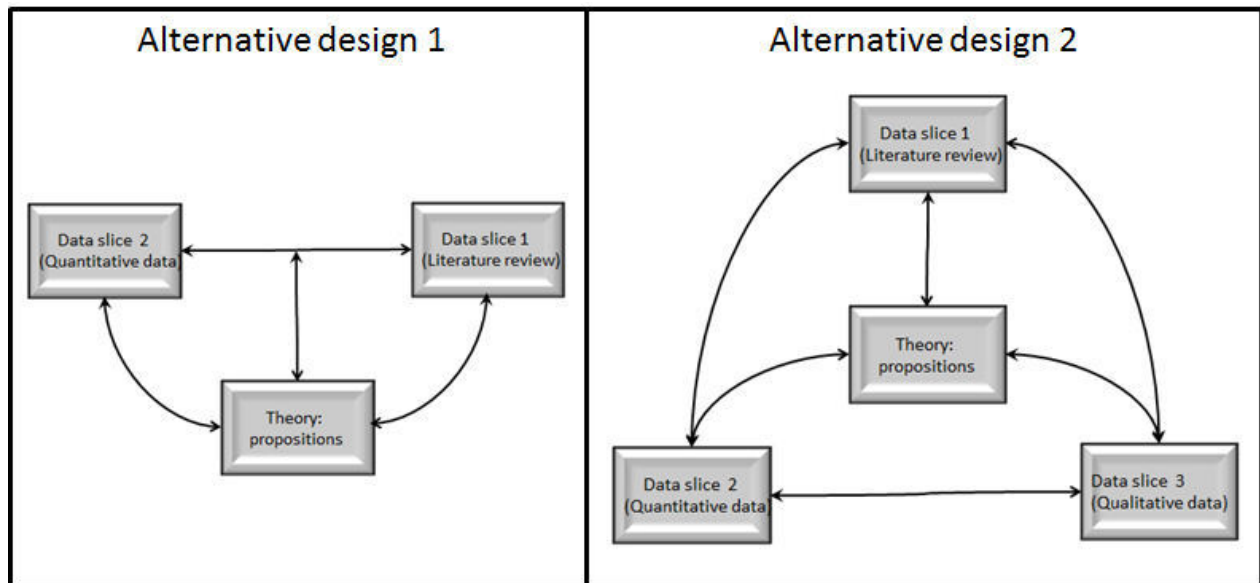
Alternative design 1

Data slice 2 (Quantitative data

Data slice 1 (Literature review)

Theory: propositions

Alternative design 2

Data slice 1 (Literature review)

Theory: propositions

Data slice 2 (Quantitative data

Data slice 3 (Qualitative data)